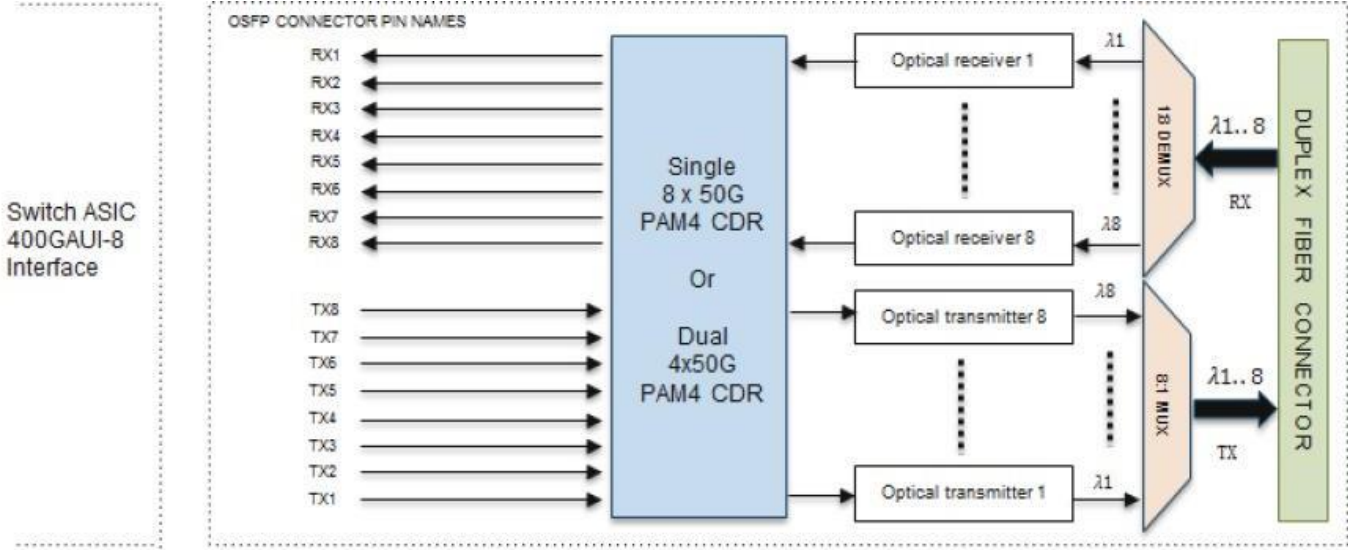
Switch ASIC
400GAUI-8
Interface

OSFP CONNECTOR PIN NAMES

RX1
RX2
RX3
RX4
RX5
RX6
RX7
RX8

TX8
TX7
TX6
TX5
TX4
TX3
TX2
TX1

Single
8 x 50G
PAM4 CDR

Or

Dual
4x50G
PAM4 CDR

Optical receiver 1
Optical receiver 8
Optical transmitter 8
Optical transmitter 1

$\lambda1$
$\lambda8$
$\lambda8$
$\lambda1$

1:8 DEMUX
8:1 MUX

$\lambda1..8$
RX
$\lambda1..8$
TX

DUPLEX FIBER CONNECTOR